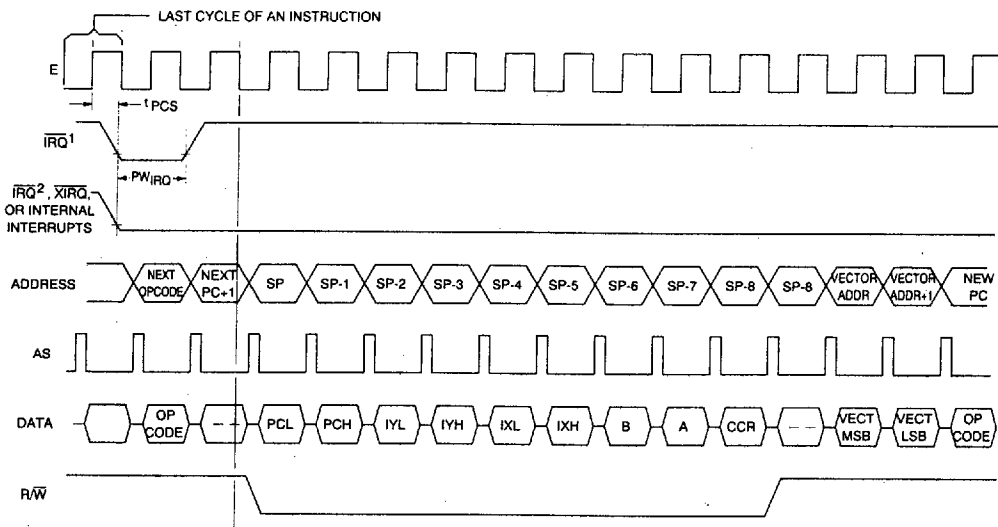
LAST CYCLE OF AN INSTRUCTION

E

$t_{PCS}$

$\overline{IRQ}^1$

$PW_{IRQ}$

$\overline{IRQ}^2$, $\overline{XIRQ}$, OR INTERNAL INTERRUPTS

ADDRESS

NEXT OPCODE | NEXT PC+1 | SP | SP-1 | SP-2 | SP-3 | SP-4 | SP-5 | SP-6 | SP-7 | SP-8 | SP-8 | VECTOR ADDR | VECTOR ADDR+1 | NEW PC

AS

DATA

OP CODE | – – | PCL | PCH | IYL | IYH | IXL | IXH | B | A | CCR | – – | VECT MSB | VECT LSB | OP CODE

R/$\overline{W}$